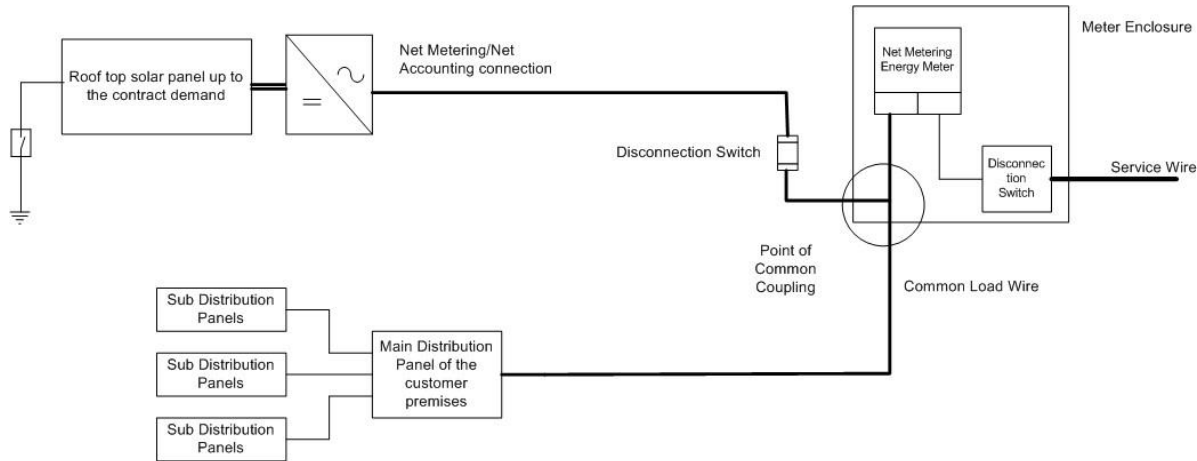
Roof top solar panel up to the contract demand

=

~

Net Metering/Net Accounting connection

Meter Enclosure

Net Metering Energy Meter

Disconnection Switch

Disconnec tion Switch

Service Wire

Point of Common Coupling

Common Load Wire

Sub Distribution Panels

Sub Distribution Panels

Sub Distribution Panels

Main Distribution Panel of the customer premises